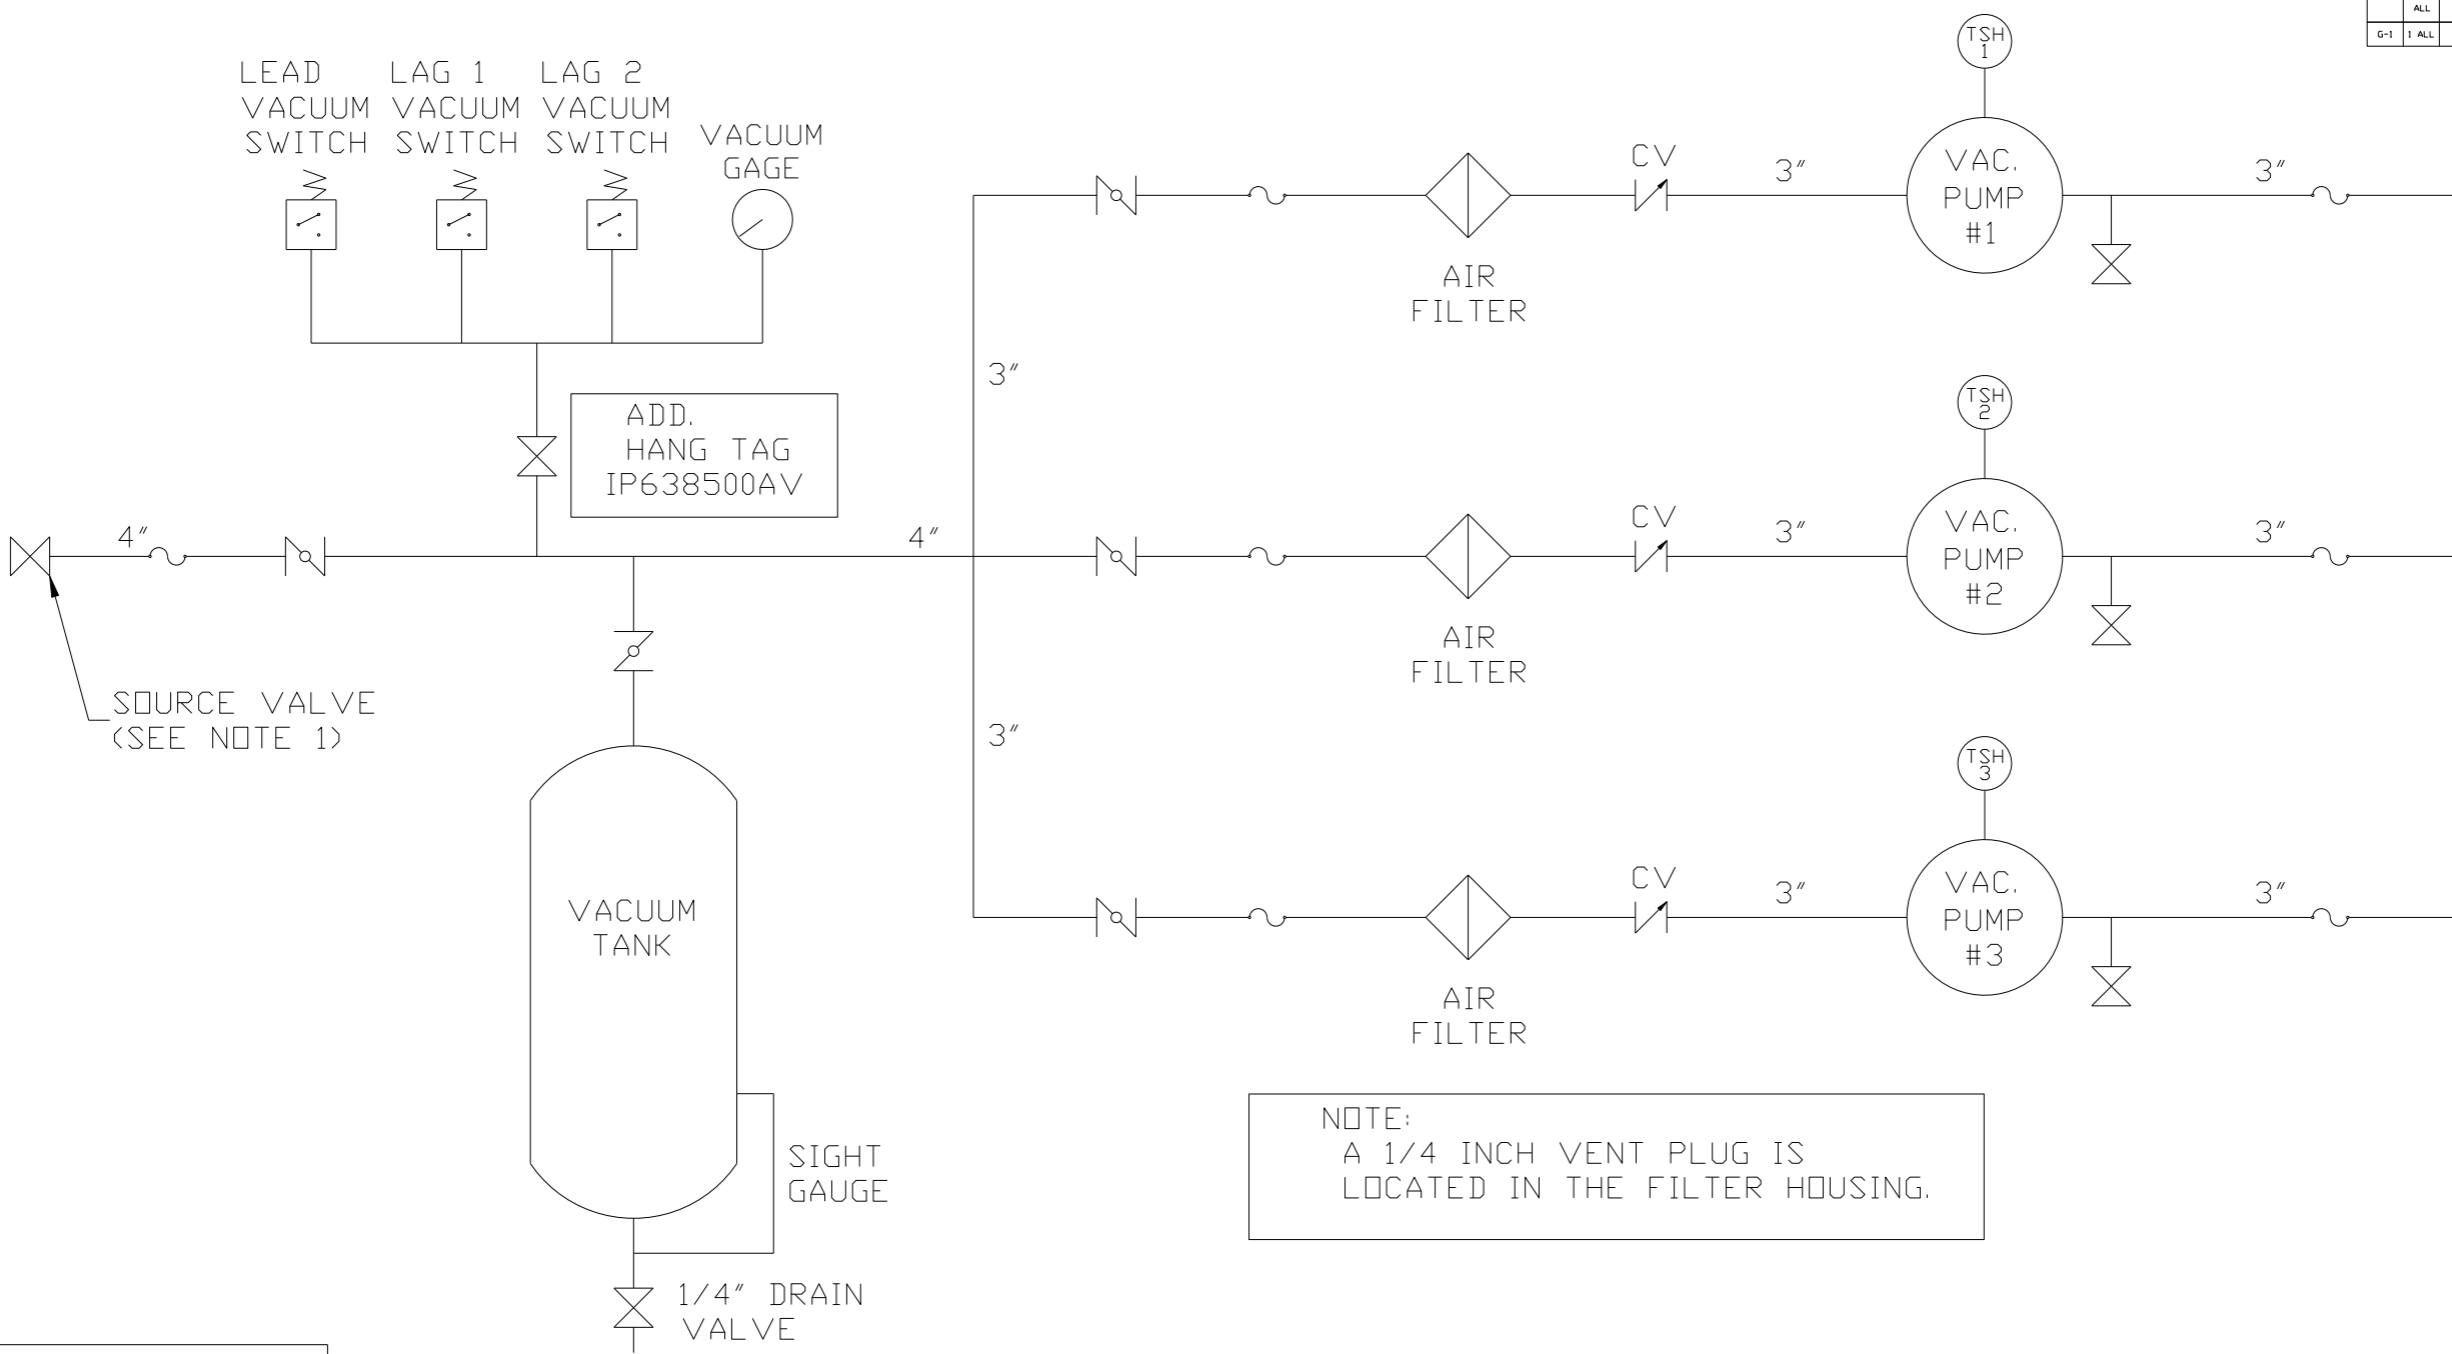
ALL
G-1 | 1 ALL

LEAD VACUUM SWITCH

LAG 1 VACUUM SWITCH

LAG 2 VACUUM SWITCH

VACUUM GAGE

TSH 1

VAC. PUMP #1

CV

3″

3″

AIR FILTER

3″

ADD. HANG TAG IP638500AV

TSH 2

VAC. PUMP #2

CV

3″

3″

4″

4″

AIR FILTER

SOURCE VALVE (SEE NOTE 1)

3″

TSH 3

VAC. PUMP #3

CV

3″

3″

VACUUM TANK

AIR FILTER

NOTE:
A 1/4 INCH VENT PLUG IS LOCATED IN THE FILTER HOUSING.

SIGHT GAUGE

1/4″ DRAIN VALVE